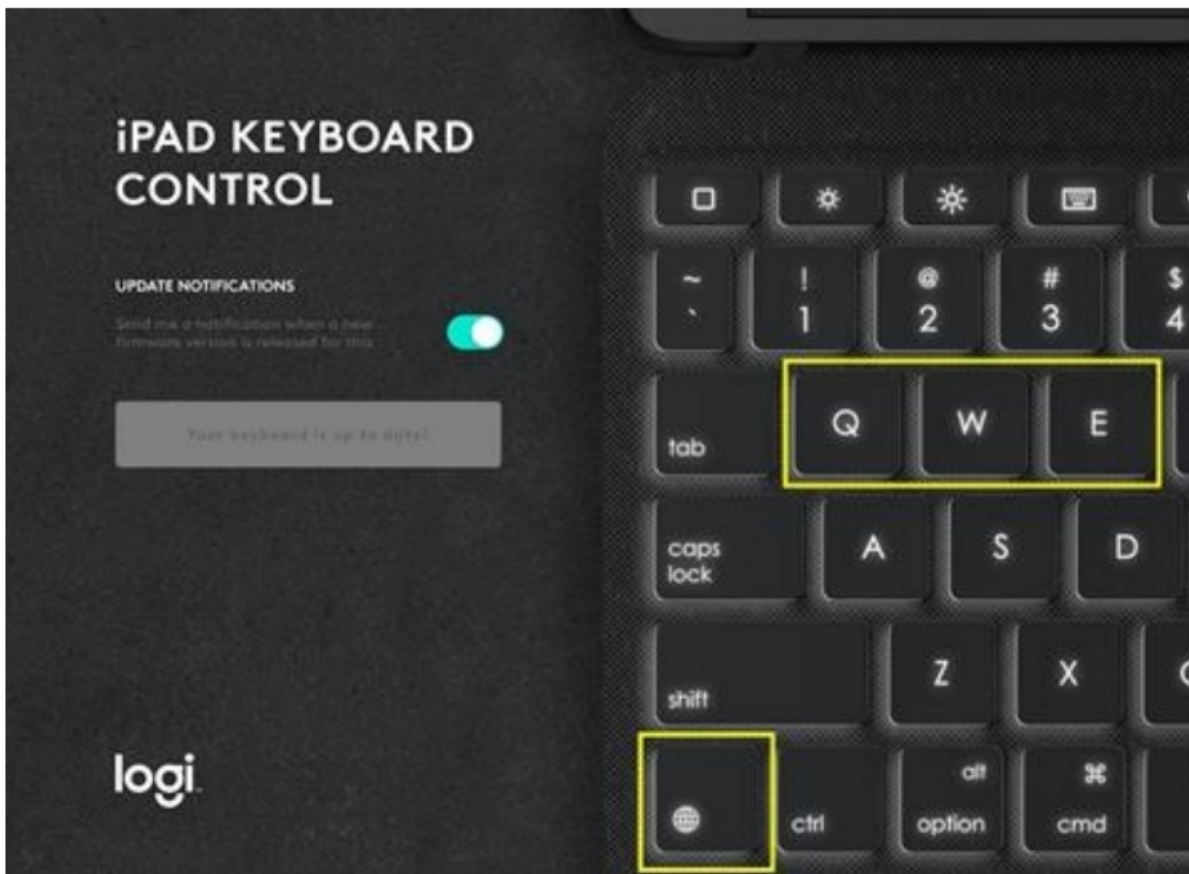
iPAD KEYBOARD CONTROL

UPDATE NOTIFICATIONS

Send me a notification when a new firmware version is released for this

Your keyboard is up to date!

logi

~
`
!
1
@
2
#
3
$
4

tab
Q
W
E

caps lock
A
S
D

shift
Z
X

ctrl
alt
option
⌘
cmd